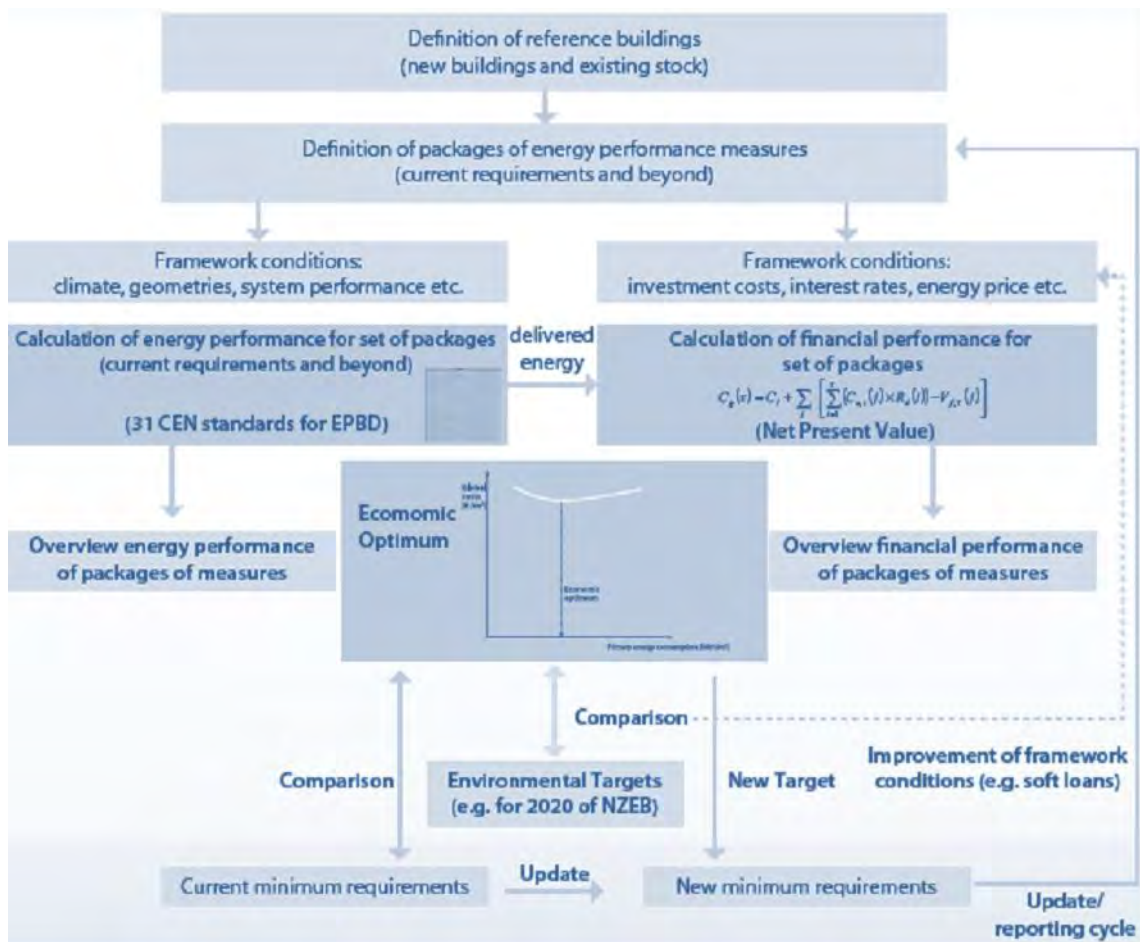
Definition of reference buildings
(new buildings and existing stock)

Definition of packages of energy performance measures
(current requirements and beyond)

Framework conditions:
climate, geometries, system performance etc.

Framework conditions:
investment costs, interest rates, energy price etc.

Calculation of energy performance for set of packages
(current requirements and beyond)

(31 CEN standards for EPBD)

delivered energy

Calculation of financial performance for set of packages
$C_g(\tau) = C_I + \sum_j \left[ \sum_{i=1}^{\tau} (C_{a,i}(j) \times R_d(i)) - V_{f,\tau}(j) \right]$
(Net Present Value)

Ecomomic Optimum

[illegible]

Economic optimum

Primary energy consumption [kWh/m²]

Overview energy performance of packages of measures

Overview financial performance of packages of measures

Comparison

Comparison

Environmental Targets
(e.g. for 2020 of NZEB)

New Target

Improvement of framework conditions (e.g. soft loans)

Current minimum requirements

Update

New minimum requirements

Update/
reporting cycle